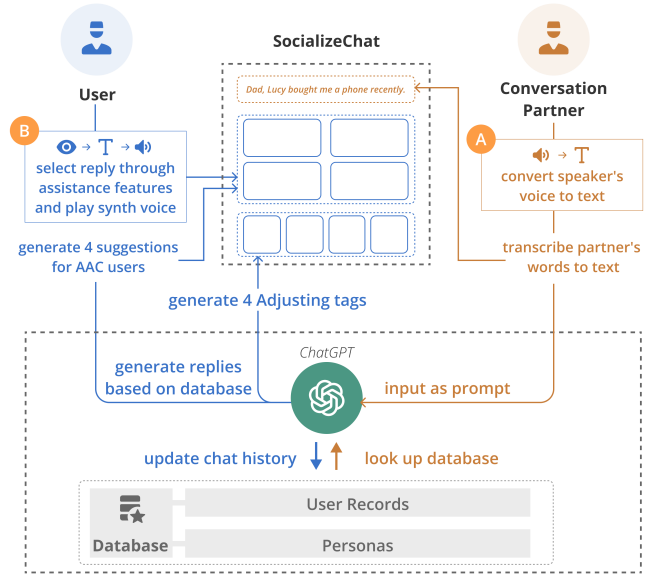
SocializeChat

User

Conversation Partner

Dad, Lucy bought me a phone recently.

B

select reply through assistance features and play synth voice

A

convert speaker's voice to text

generate 4 suggestions for AAC users

transcribe partner's words to text

generate 4 Adjusting tags

ChatGPT

generate replies based on database

input as prompt

update chat history

look up database

Database

User Records

Personas